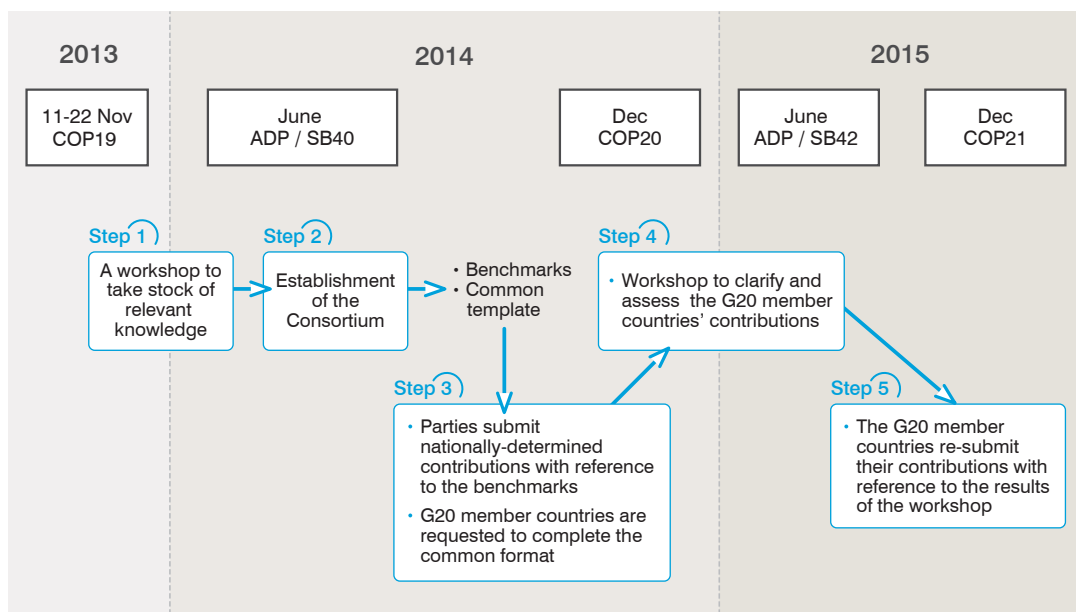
2013

2014

2015

11-22 Nov
COP19

June
ADP / SB40

Dec
COP20

June
ADP / SB42

Dec
COP21

Step 1

A workshop to take stock of relevant knowledge

Step 2

Establishment of the Consortium

• Benchmarks
• Common template

Step 3

• Parties submit nationally-determined contributions with reference to the benchmarks

• G20 member countries are requested to complete the common format

Step 4

• Workshop to clarify and assess the G20 member countries' contributions

Step 5

• The G20 member countries re-submit their contributions with reference to the results of the workshop